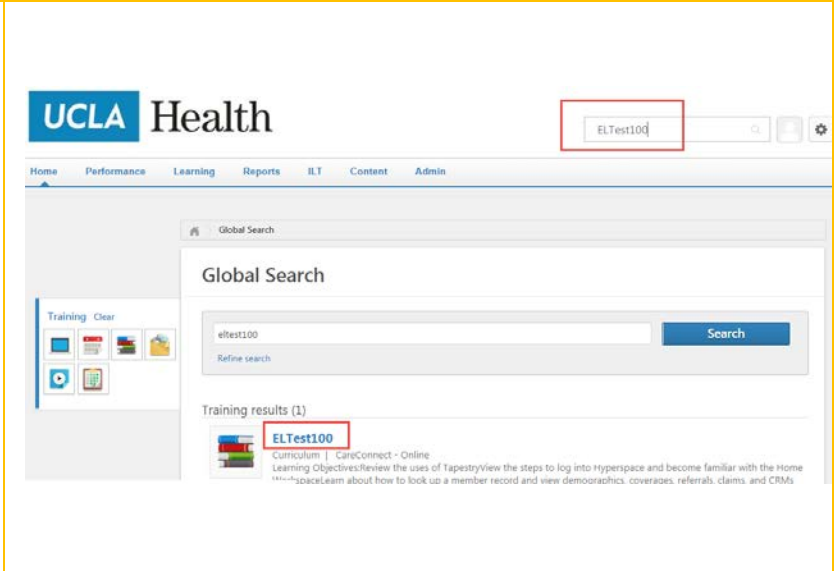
UCLA Health

ELTest100

Home Performance Learning Reports ILT Content Admin

Global Search

Global Search

Training Clear

eltest100

Search

Refine search

Training results (1)

ELTest100

Curriculum | CareConnect - Online

Learning Objectives:Review the uses of TapestryView the steps to log into Hyperspace and become familiar with the Home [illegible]spaceLearn about how to look up a member record and view demographics, coverages, referrals, claims, and CRMs